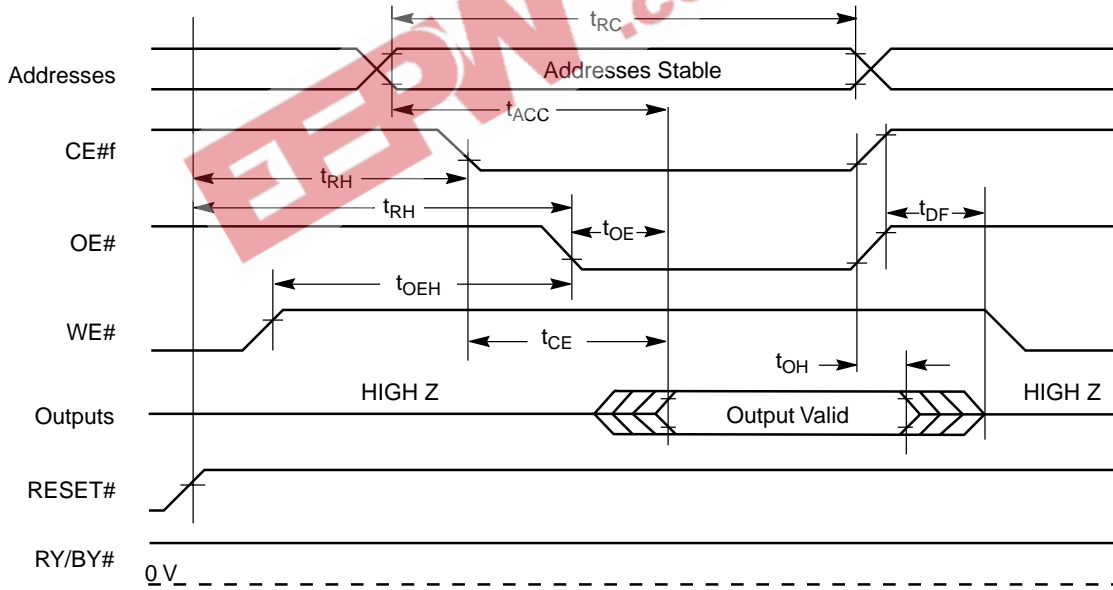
$t_{RC}$

Addresses

Addresses Stable

$t_{ACC}$

CE#f

$t_{RH}$

$t_{RH}$

$t_{OE}$

$t_{DF}$

OE#

$t_{OEH}$

WE#

$t_{CE}$

$t_{OH}$

HIGH Z

HIGH Z

Outputs

Output Valid

RESET#

RY/BY#

0 V

EEPW.com